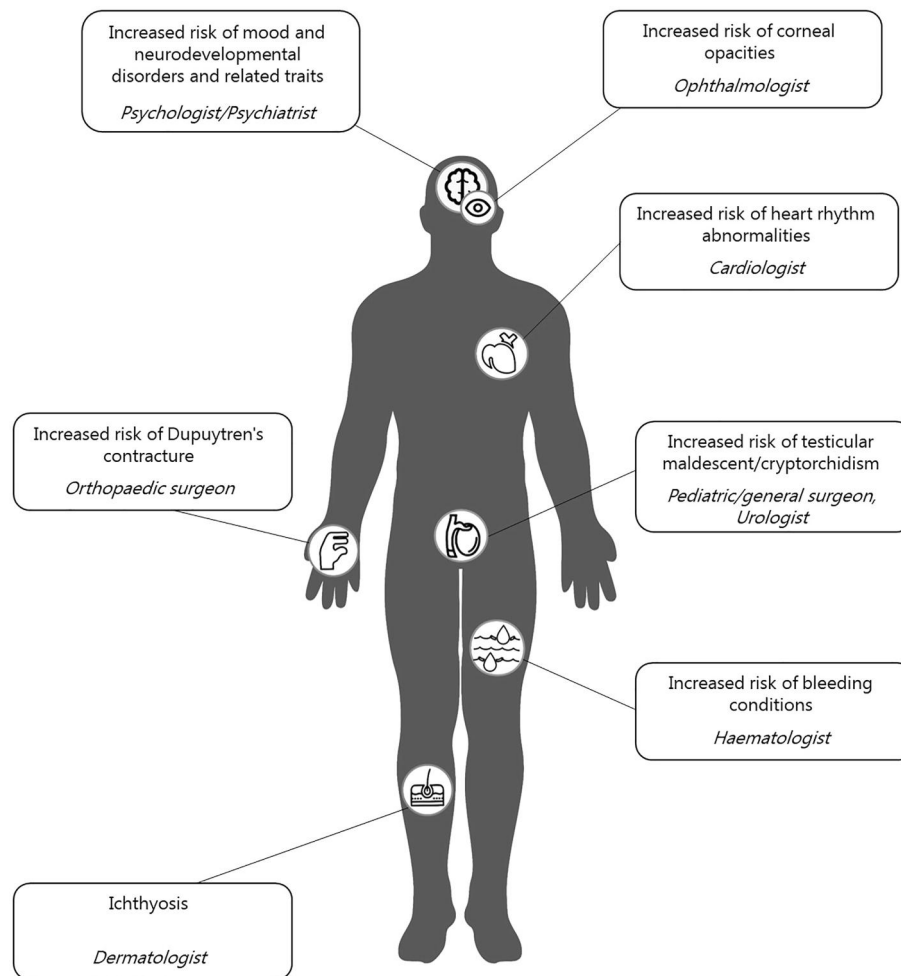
Increased risk of mood and neurodevelopmental disorders and related traits

*Psychologist/Psychiatrist*

Increased risk of corneal opacities

*Ophthalmologist*

Increased risk of heart rhythm abnormalities

*Cardiologist*

Increased risk of Dupuytren's contracture

*Orthopaedic surgeon*

Increased risk of testicular maldescent/cryptorchidism

*Pediatric/general surgeon, Urologist*

Increased risk of bleeding conditions

*Haematologist*

Ichthyosis

*Dermatologist*